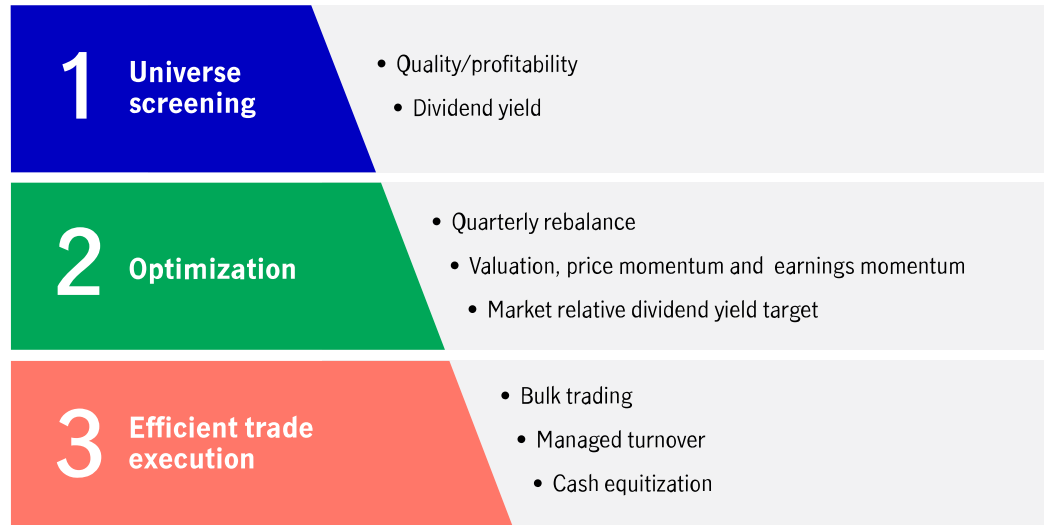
1 Universe screening

- Quality/profitability
- Dividend yield

2 Optimization

- Quarterly rebalance
- Valuation, price momentum and earnings momentum
- Market relative dividend yield target

3 Efficient trade execution

- Bulk trading
- Managed turnover
- Cash equitization